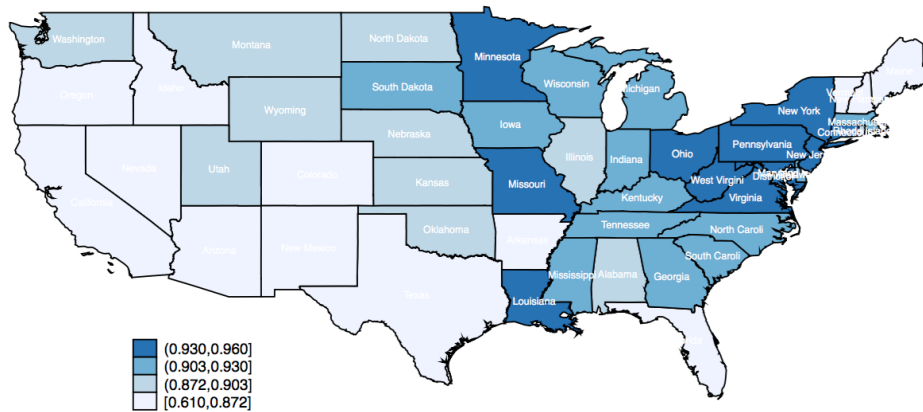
Washington
Montana
North Dakota
Minnesota
Oregon
Idaho
South Dakota
Wisconsin
Michigan
Wyoming
New York
Vermont
Massachusetts
Connecticut
Rhode Island
Nebraska
Iowa
Pennsylvania
Nevada
Utah
Colorado
Illinois
Indiana
Ohio
New Jersey
Kansas
Missouri
West Virginia
Maryland
Delaware
District of Columbia
California
Kentucky
Virginia
Oklahoma
Tennessee
North Caroli
Arizona
New Mexico
Arkansas
South Caroli
Mississippi
Alabama
Georgia
Texas
Louisiana
Florida

(0.930,0.960]
(0.903,0.930]
(0.872,0.903]
[0.610,0.872]